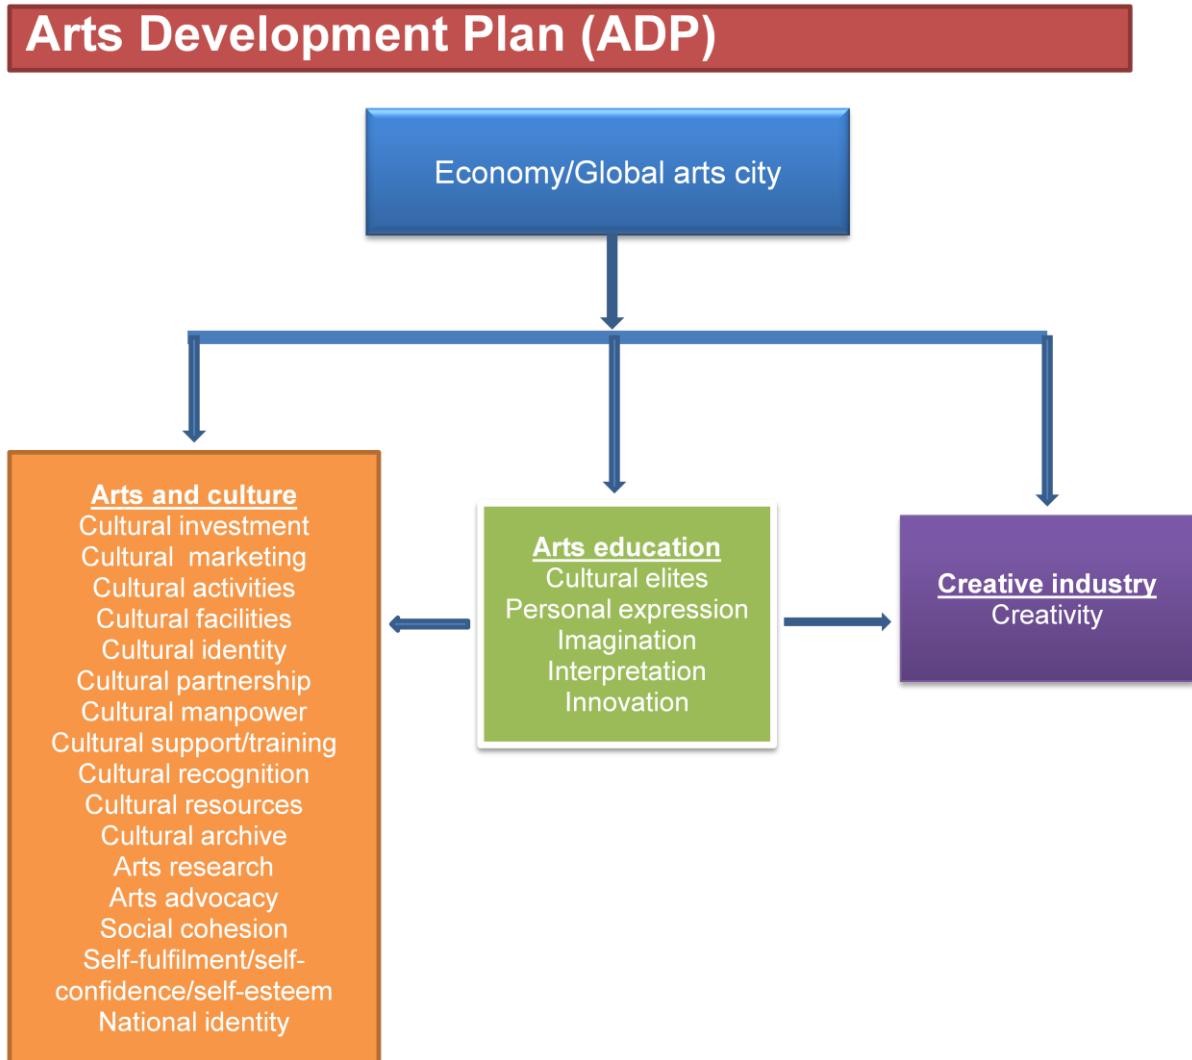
Arts Development Plan (ADP)

Economy/Global arts city

Arts and culture
Cultural investment
Cultural marketing
Cultural activities
Cultural facilities
Cultural identity
Cultural partnership
Cultural manpower
Cultural support/training
Cultural recognition
Cultural resources
Cultural archive
Arts research
Arts advocacy
Social cohesion
Self-fulfilment/self-confidence/self-esteem
National identity

Arts education
Cultural elites
Personal expression
Imagination
Interpretation
Innovation

Creative industry
Creativity